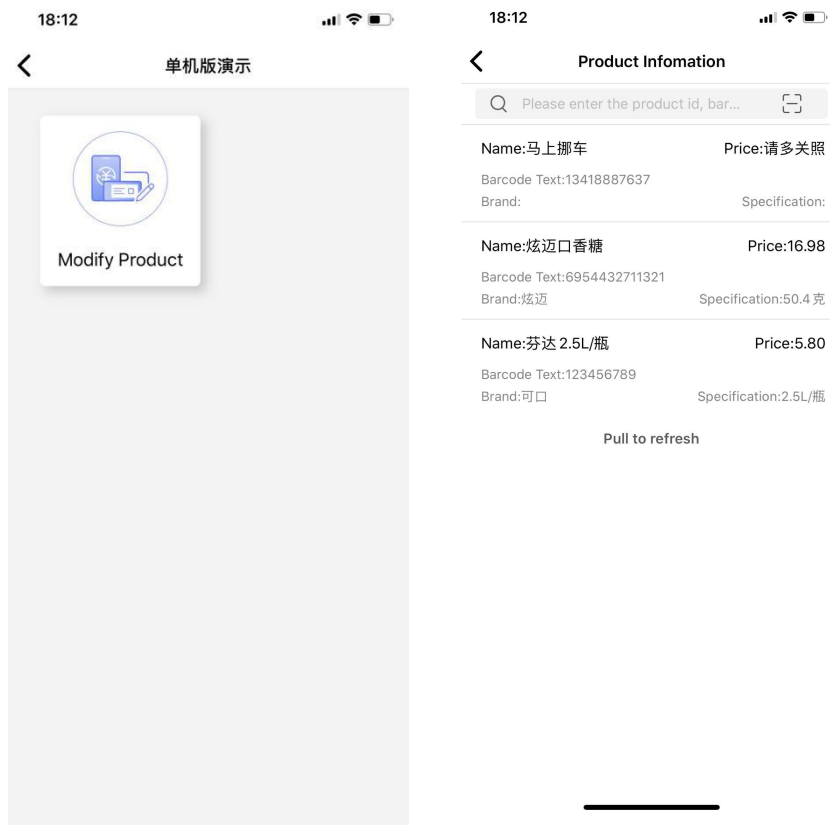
18:12

<

单机版演示

Modify Product

18:12

<

Product Infomation

Please enter the product id, bar...

Name:马上挪车

Price:请多关照

Barcode Text:13418887637

Brand:

Specification:

Name:炫迈口香糖

Price:16.98

Barcode Text:6954432711321

Brand:炫迈

Specification:50.4克

Name:芬达 2.5L/瓶

Price:5.80

Barcode Text:123456789

Brand:可口

Specification:2.5L/瓶

Pull to refresh